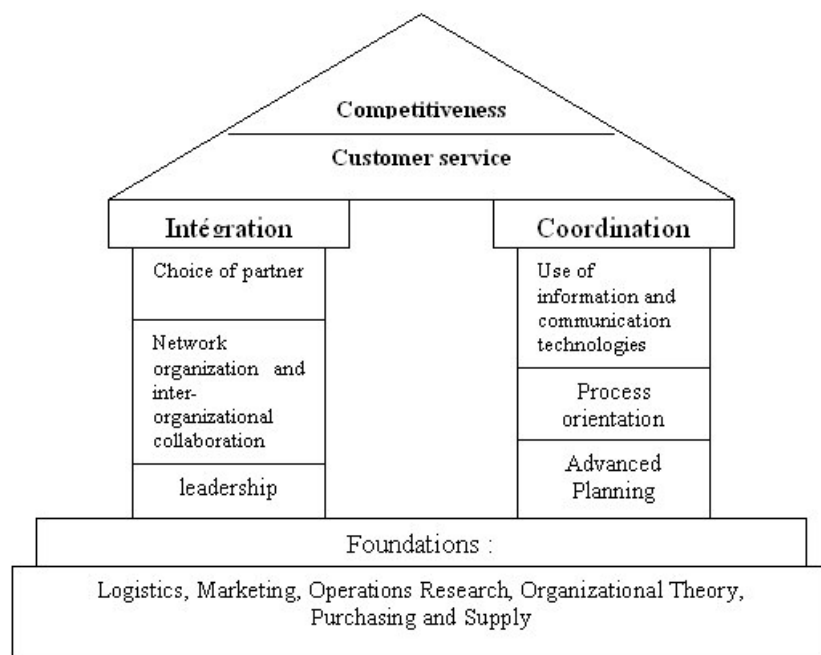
Competitiveness

Customer service

Intégration

Choice of partner

Network organization and inter-organizational collaboration

leadership

Coordination

Use of information and communication technologies

Process orientation

Advanced Planning

Foundations :

Logistics, Marketing, Operations Research, Organizational Theory, Purchasing and Supply